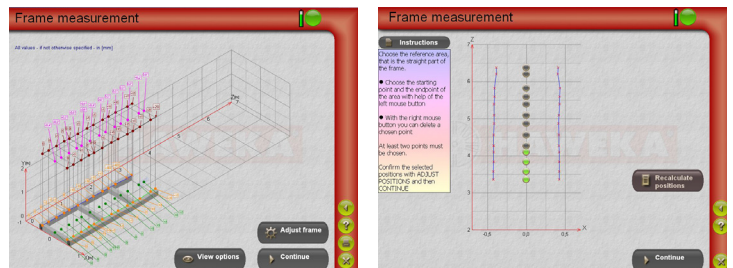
Frame measurement

All values - if not otherwise specified - in [mm]

Adjust frame

View options

Continue

Frame measurement

Instructions

Choose the reference area, that is the straight part of the frame.

● Choose the starting point and the endpoint of the area with help of the left mouse button.

● With the right mouse button you can delete a shown point.

At least two points must be shown.

Confirm the selected positions with ADJUST POSITIONS and then CONTINUE

Z
7
6
5
4
3
2
-0,5
0,0
0,5
X

Recalculate positions

Continue